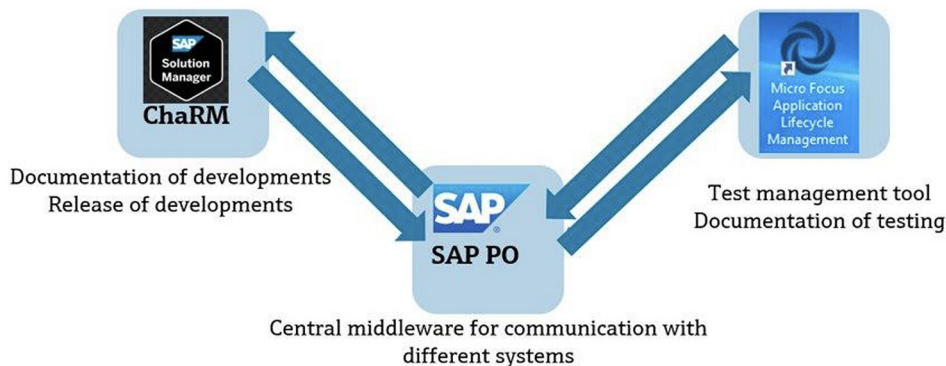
SAP
Solution Manager
ChaRM

Documentation of developments
Release of developments

Micro Focus Application Lifecycle Management

Test management tool
Documentation of testing

SAP
SAP PO

Central middleware for communication with different systems